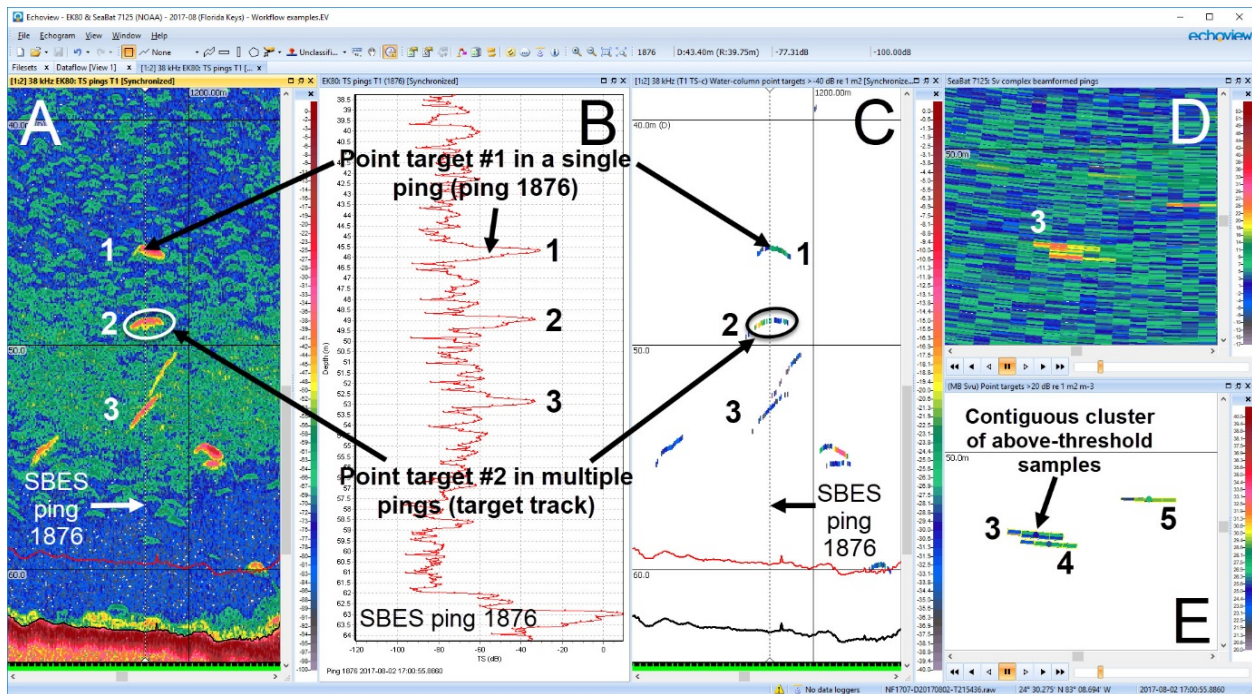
Echoview - EK80 & SeaBat 7125 (NOAA) - 2017-08 (Florida Keys) - Workflow examples.EV

File Echogram View Window Help

None Unclassifi... 1876 D:43.40m (R:39.75m) -77.31dB -100.00dB

echoview

Filesets Dataflow [View 1] [1:2] 38 kHz EK80: TS pings T1 [...

[1:2] 38 kHz EK80: TS pings T1 [Synchronized]

A

1200.0m

40.0m

1

2

50.0

3

SBES ping 1876

60.0

EK80: TS pings T1 (1876) [Synchronized]

B

Point target #1 in a single ping (ping 1876)

38.5 39 39.5 40 40.5 41 41.5 42 42.5 43 43.5 44 44.5 45 45.5 46 46.5 47 47.5 48 48.5 49 49.5 50 50.5 51 51.5 52 52.5 53 53.5 54 54.5 55 55.5 56 56.5 57 57.5 58 58.5 59 59.5 60 60.5 61 61.5 62 62.5 63 63.5 64

Depth (m)

1

2

3

Point target #2 in multiple pings (target track)

SBES ping 1876

-120 -100 -80 -60 -40 -20 0

TS (dB)

Ping 1876 2017-08-02 17:00:55.8860

[1:2] 38 kHz (T1 TS-c) Water-column point targets > -40 dB re 1 m2 [Synchronize...

C

1200.0m

40.0m (D)

1

2

50.0

3

SBES ping 1876

60.0

SeaBat 7125: Sv complex beamformed pings

D

50.0m

3

(M8 Svu) Point targets > 20 dB re 1 m2 m-3

Contiguous cluster of above-threshold samples

50.0m

3

4

5

E

No data loggers NF1707-D20170802-T215436.raw 24° 30.275' N 83° 08.694' W 2017-08-02 17:00:55.8860